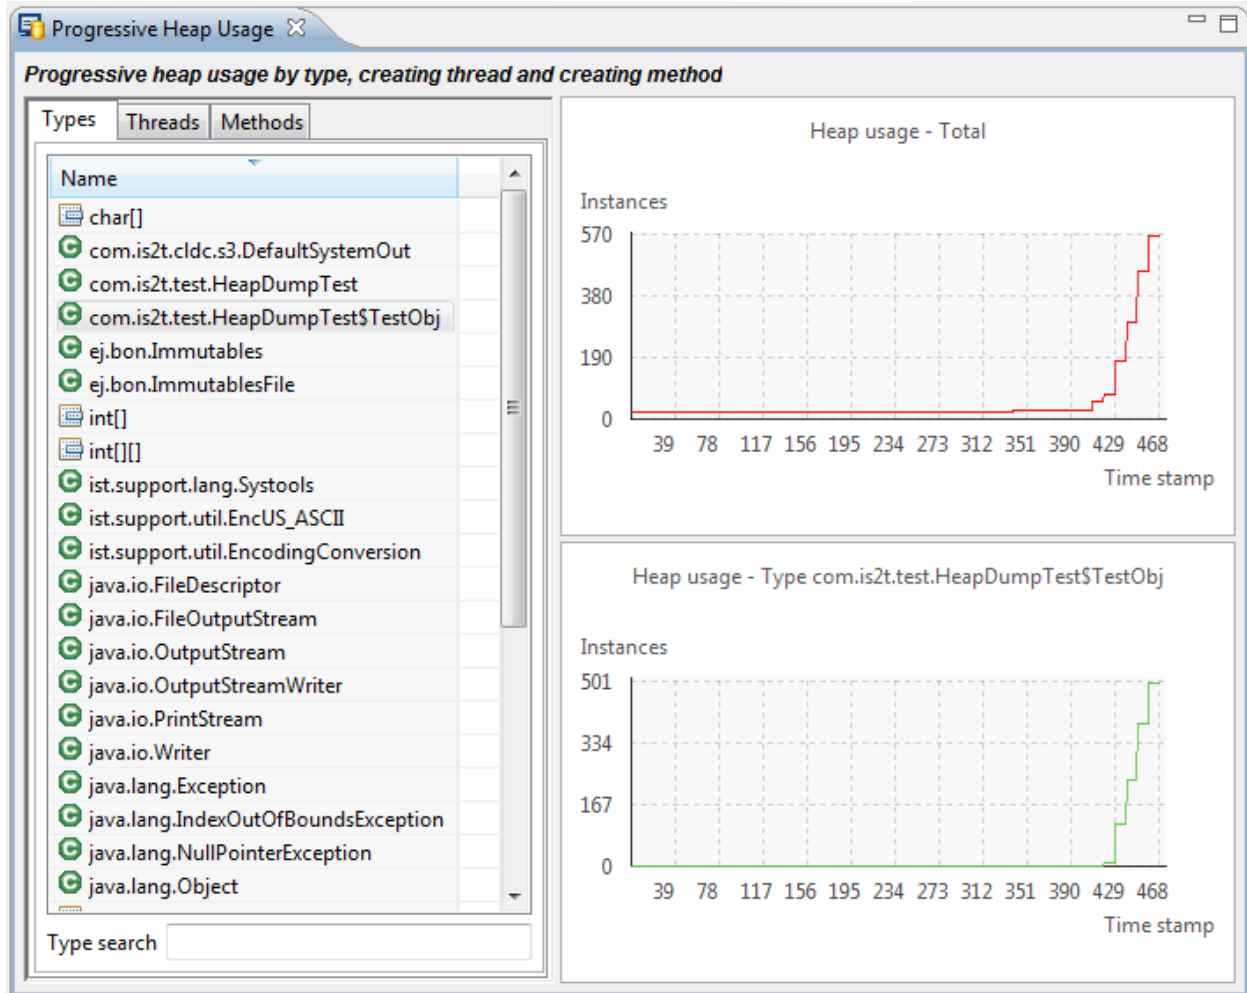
Progressive Heap Usage

Progressive heap usage by type, creating thread and creating method

Types | Threads | Methods

Name
char[]
com.is2t.cldc.s3.DefaultSystemOut
com.is2t.test.HeapDumpTest
com.is2t.test.HeapDumpTest$TestObj
ej.bon.Immutables
ej.bon.ImmutablesFile
int[]
int[][]
ist.support.lang.Systools
ist.support.util.EncUS_ASCII
ist.support.util.EncodingConversion
java.io.FileDescriptor
java.io.FileOutputStream
java.io.OutputStream
java.io.OutputStreamWriter
java.io.PrintStream
java.io.Writer
java.lang.Exception
java.lang.IndexOutOfBoundsException
java.lang.NullPointerException
java.lang.Object

Type search

Heap usage - Total
Instances
570
380
190
0
39 78 117 156 195 234 273 312 351 390 429 468
Time stamp

Heap usage - Type com.is2t.test.HeapDumpTest$TestObj
Instances
501
334
167
0
39 78 117 156 195 234 273 312 351 390 429 468
Time stamp